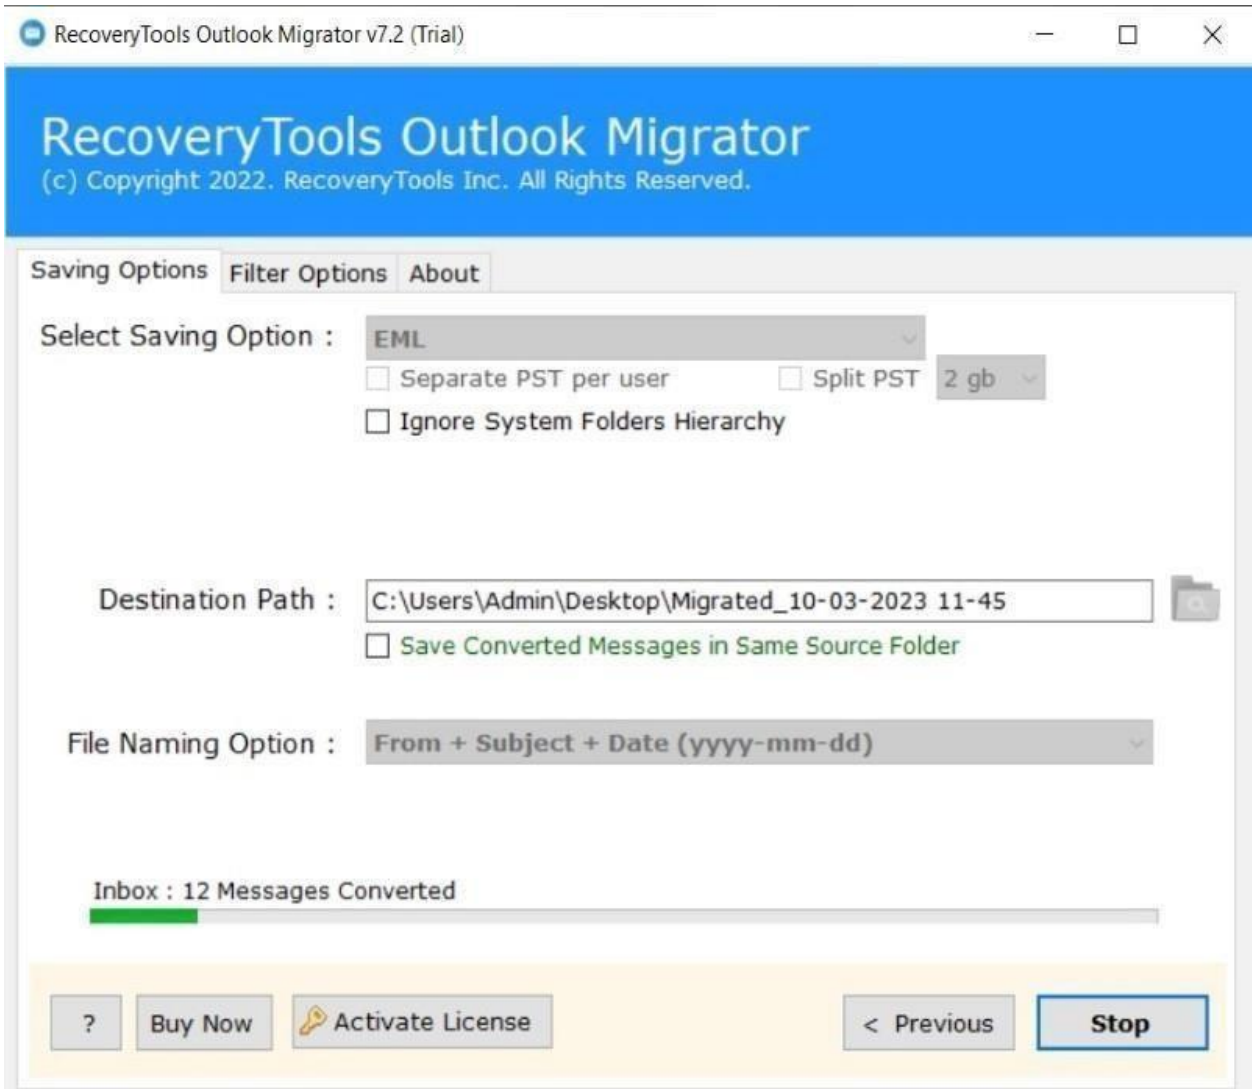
RecoveryTools Outlook Migrator v7.2 (Trial)

RecoveryTools Outlook Migrator
(c) Copyright 2022. RecoveryTools Inc. All Rights Reserved.

Saving Options | Filter Options | About

Select Saving Option : EML

Separate PST per user

Split PST 2 gb

Ignore System Folders Hierarchy

Destination Path : C:\Users\Admin\Desktop\Migrated_10-03-2023 11-45

Save Converted Messages in Same Source Folder

File Naming Option : From + Subject + Date (yyyy-mm-dd)

Inbox : 12 Messages Converted

?

Buy Now

Activate License

< Previous

Stop